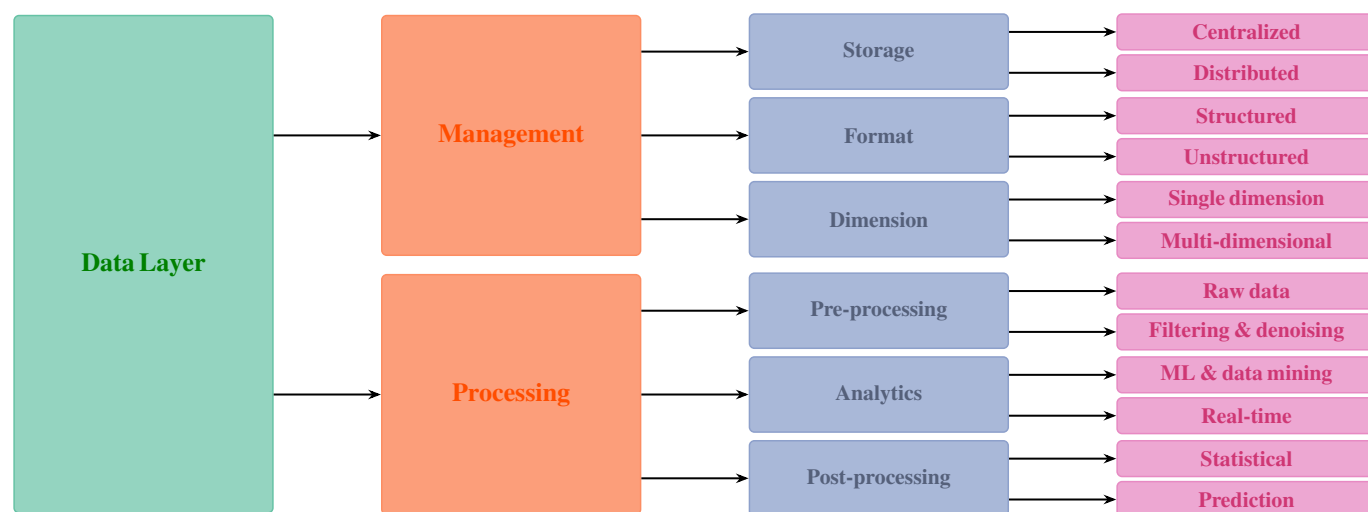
Data Layer

Management

Processing

Storage

Format

Dimension

Pre-processing

Analytics

Post-processing

Centralized

Distributed

Structured

Unstructured

Single dimension

Multi-dimensional

Raw data

Filtering & denoising

ML & data mining

Real-time

Statistical

Prediction